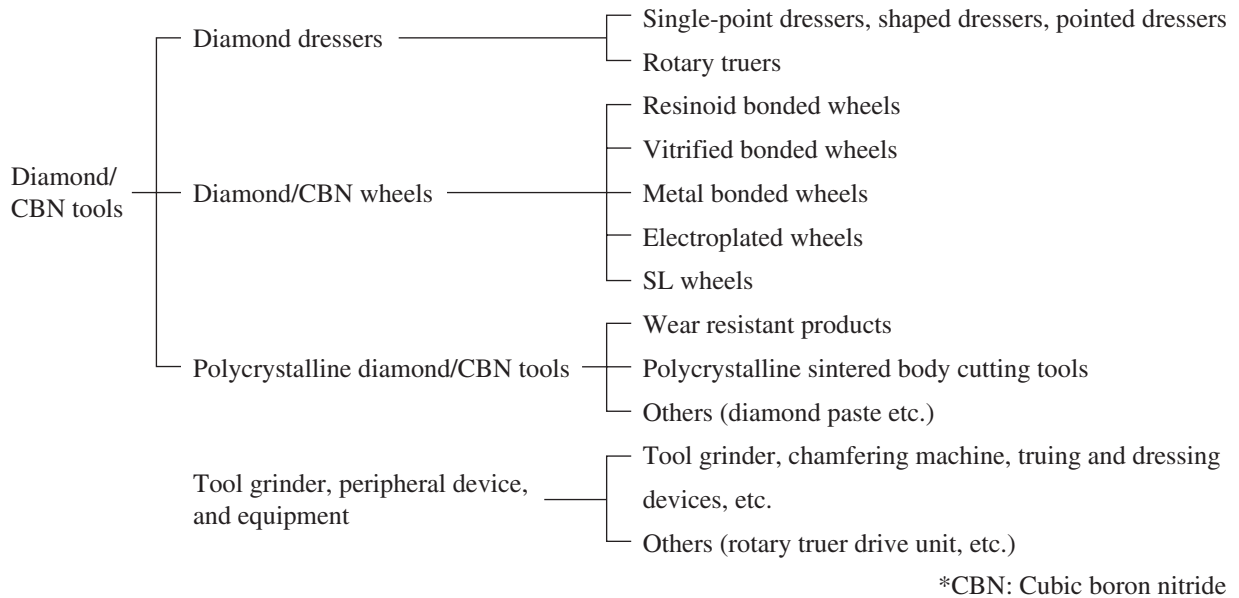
Diamond/ CBN tools

Diamond dressers
Single-point dressers, shaped dressers, pointed dressers
Rotary truers

Diamond/CBN wheels
Resinoid bonded wheels
Vitrified bonded wheels
Metal bonded wheels
Electroplated wheels
SL wheels

Polycrystalline diamond/CBN tools
Wear resistant products
Polycrystalline sintered body cutting tools
Others (diamond paste etc.)

Tool grinder, peripheral device, and equipment
Tool grinder, chamfering machine, truing and dressing devices, etc.
Others (rotary truer drive unit, etc.)

*CBN: Cubic boron nitride